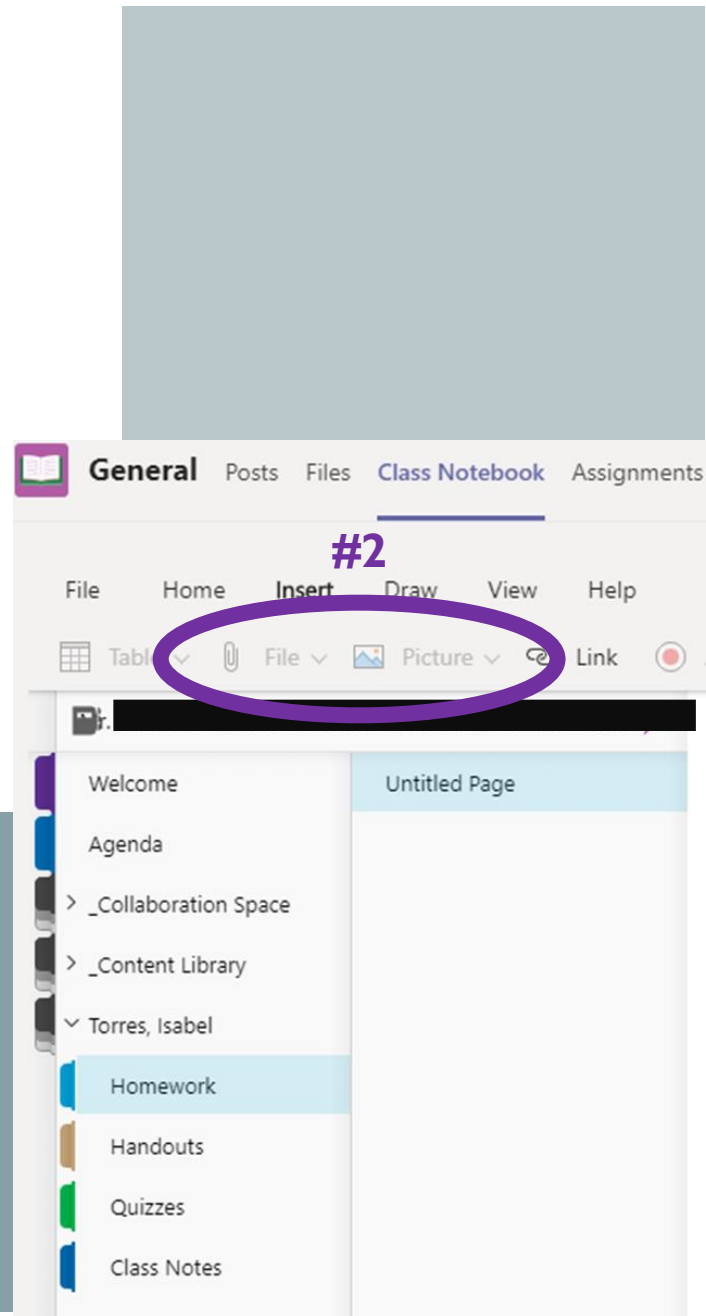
General Posts Files Class Notebook Assignments

#2

File Home Insert Draw View Help

Table File Picture Link

r.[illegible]

Welcome

Agenda

_Collaboration Space

_Content Library

Torres, Isabel

Homework

Handouts

Quizzes

Class Notes

Untitled Page